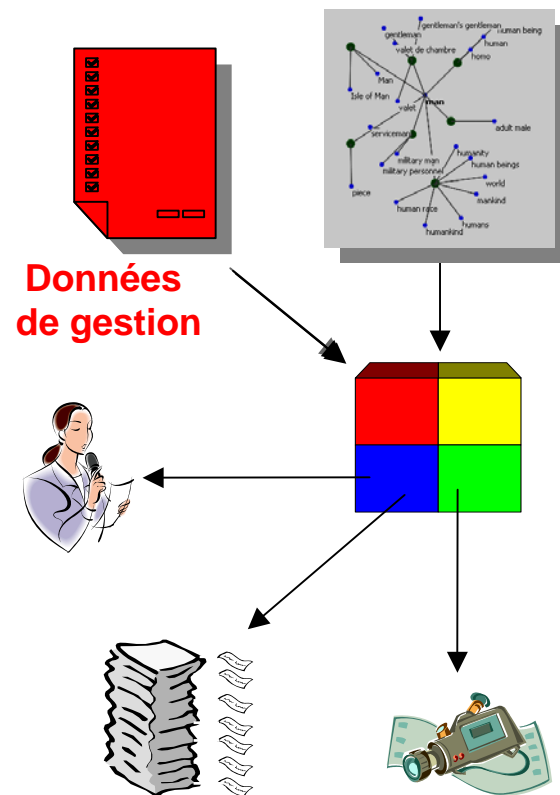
gentleman's gentleman
human being
gentleman
valet de chambre
human
homo
Man
Isle of Man
valet
man
adult male
serviceman
humanity
military man
human beings
military personnel
world
piece
mankind
human race
humans
humankind

Données de gestion